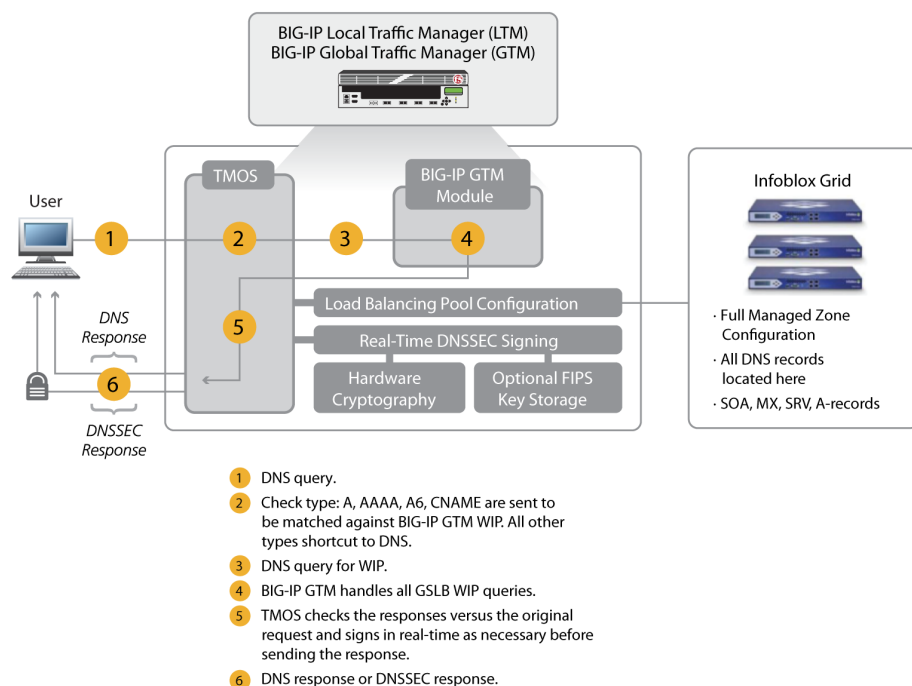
BIG-IP Local Traffic Manager (LTM)
BIG-IP Global Traffic Manager (GTM)

User

TMOS

BIG-IP GTM Module

1

2

3

4

5

6

Load Balancing Pool Configuration

Real-Time DNSSEC Signing

Hardware Cryptography

Optional FIPS Key Storage

DNS Response

DNSSEC Response

Infoblox Grid

· Full Managed Zone Configuration
· All DNS records located here
· SOA, MX, SRV, A-records

1 DNS query.
2 Check type: A, AAAA, A6, CNAME are sent to be matched against BIG-IP GTM WIP. All other types shortcut to DNS.
3 DNS query for WIP.
4 BIG-IP GTM handles all GSLB WIP queries.
5 TMOS checks the responses versus the original request and signs in real-time as necessary before sending the response.
6 DNS response or DNSSEC response.